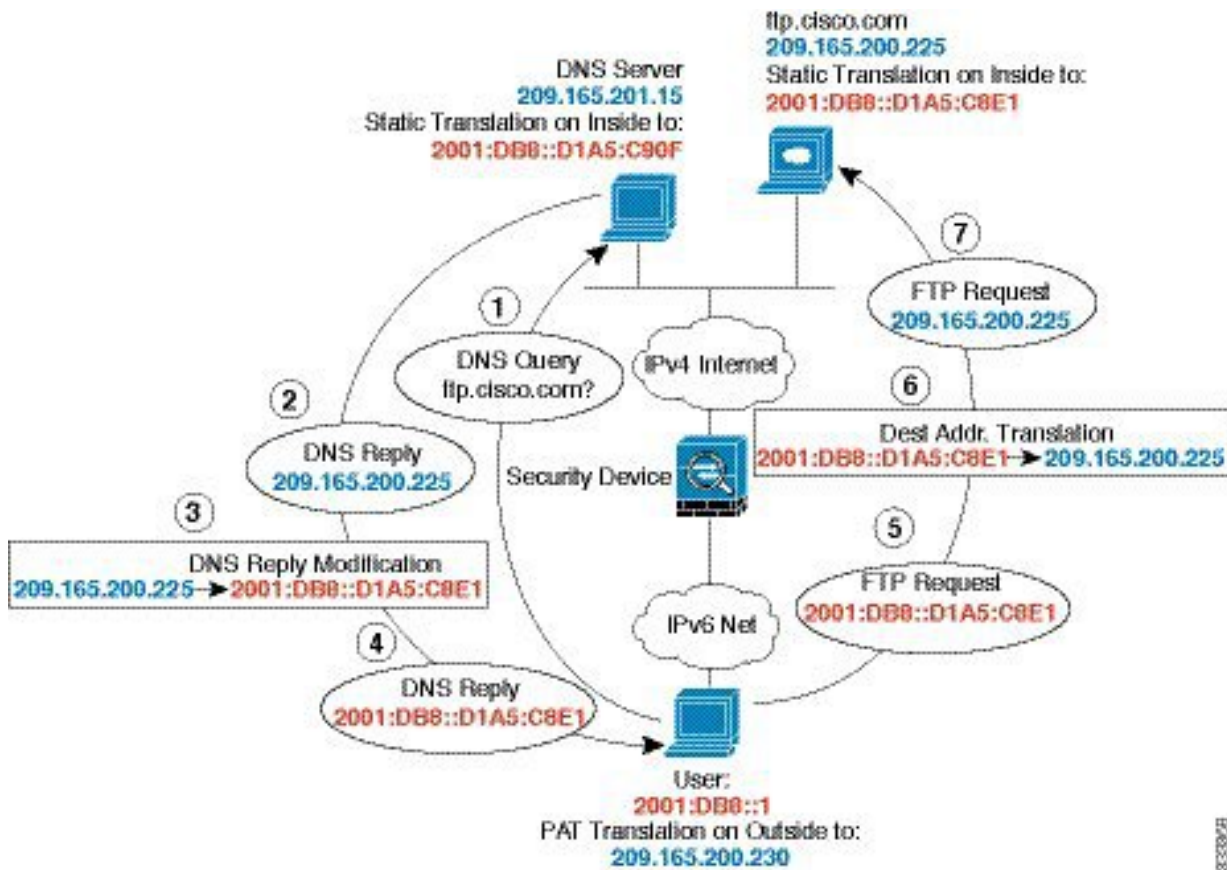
ftp.cisco.com
209.165.200.225
Static Translation on Inside to:
2001:DB8::D1A5:C8E1

DNS Server
209.165.201.15
Static Translation on Inside to:
2001:DB8::D1A5:C90F

7
FTP Request
209.165.200.225

1
DNS Query
ftp.cisco.com?

IPv4 Internet

6
Dest Addr. Translation
2001:DB8::D1A5:C8E1→209.165.200.225

2
DNS Reply
209.165.200.225

Security Device

3
DNS Reply Modification
209.165.200.225→2001:DB8::D1A5:C8E1

5
FTP Request
2001:DB8::D1A5:C8E1

IPv6 Net

4
DNS Reply
2001:DB8::D1A5:C8E1

User:
2001:DB8::1
PAT Translation on Outside to:
209.165.200.230

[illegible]